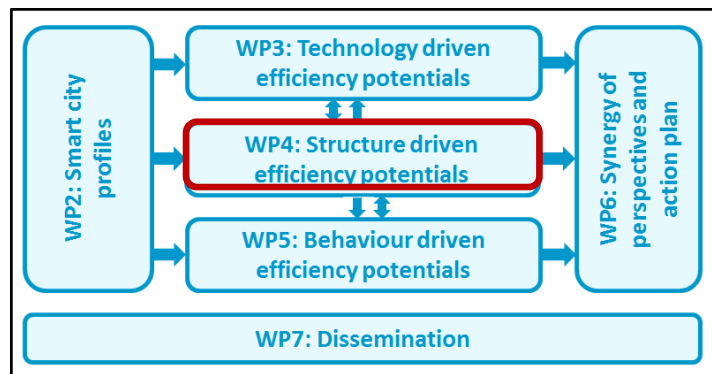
WP2: Smart city profiles

WP3: Technology driven efficiency potentials

WP4: Structure driven efficiency potentials

WP5: Behaviour driven efficiency potentials

WP6: Synergy of perspectives and action plan

WP7: Dissemination